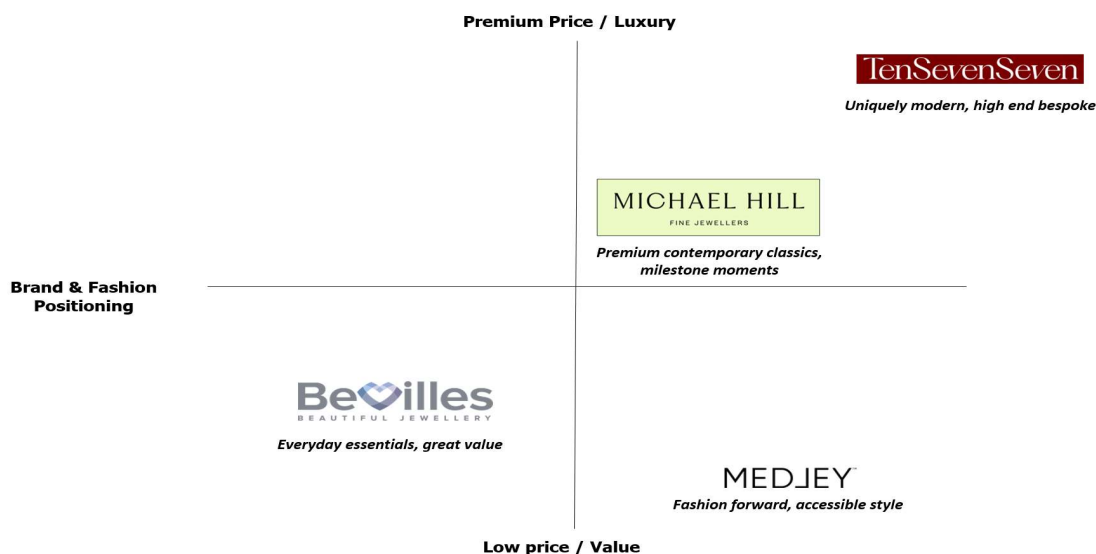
Premium Price / Luxury

TenSevenSeven

Uniquely modern, high end bespoke

MICHAEL HILL
FINE JEWELLERS

Premium contemporary classics, milestone moments

Brand & Fashion Positioning

Bevilles
BEAUTIFUL JEWELLERY

Everyday essentials, great value

MEDLEY

Fashion forward, accessible style

Low price / Value